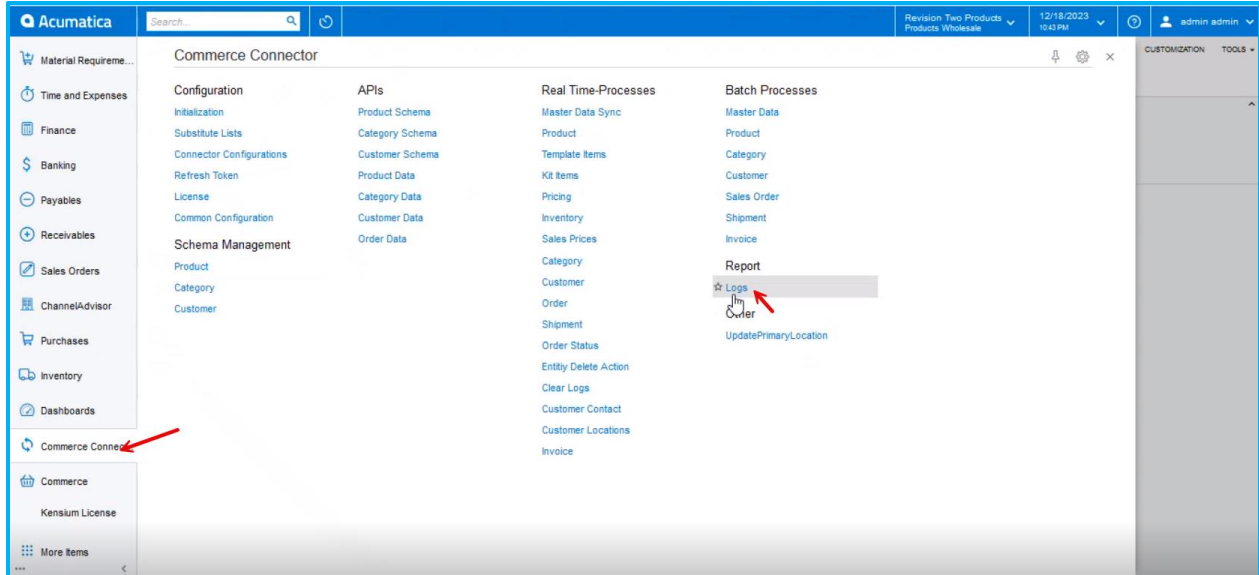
Acumatica

Search...

Revision Two Products
Products Wholesale

12/18/2023
10:43 PM

admin admin

CUSTOMIZATION TOOLS

Material Requireme...
Time and Expenses
Finance
Banking
Payables
Receivables
Sales Orders
ChannelAdvisor
Purchases
Inventory
Dashboards
Commerce Conne
Commerce
Kensium License
More Items

Commerce Connector

Configuration
Initialization
Substitute Lists
Connector Configurations
Refresh Token
License
Common Configuration

Schema Management
Product
Category
Customer

APIs
Product Schema
Category Schema
Customer Schema
Product Data
Category Data
Customer Data
Order Data

Real Time-Processes
Master Data Sync
Product
Template Items
Kit Items
Pricing
Inventory
Sales Prices
Category
Customer
Order
Shipment
Order Status
Entitiy Delete Action
Clear Logs
Customer Contact
Customer Locations
Invoice

Batch Processes
Master Data
Product
Category
Customer
Sales Order
Shipment
Invoice

Report
Logs

Other
UpdatePrimaryLocation